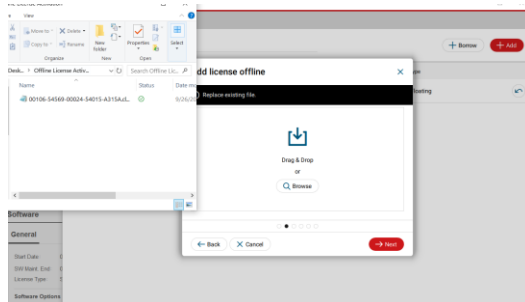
View

Move to ▾
Copy to ▾
Delete ▾
Rename
New folder
Properties
Select
Organize
New
Open

Desk... › Offline License Activ...
Search Offline Lic...
Name
Status
Date m
00106-54569-00024-54015-A315A.sl...
9/26/20

Add license offline
Replace existing file.
Drag & Drop
or
Browse
Back
Cancel
Next

Borrow
Add
Floating

Software
General
Start Date
SW Maint. End
License Type
Software Options